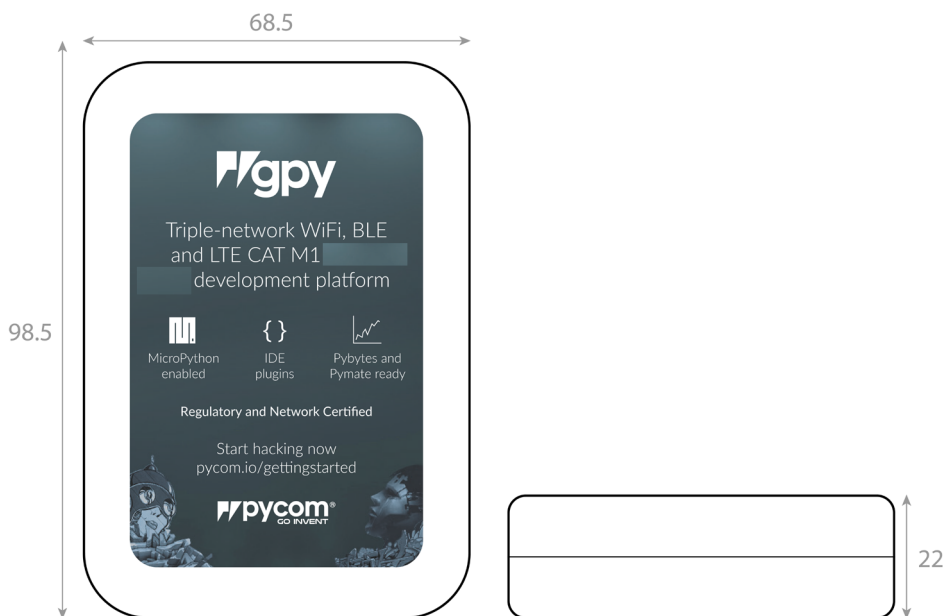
68.5

98.5

gpy

Triple-network WiFi, BLE and LTE CAT M1 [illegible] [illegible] development platform

MicroPython enabled

{ }

IDE plugins

Pybytes and Pymate ready

Regulatory and Network Certified

Start hacking now
pycom.io/gettingstarted

pycom®
GO INVENT

22